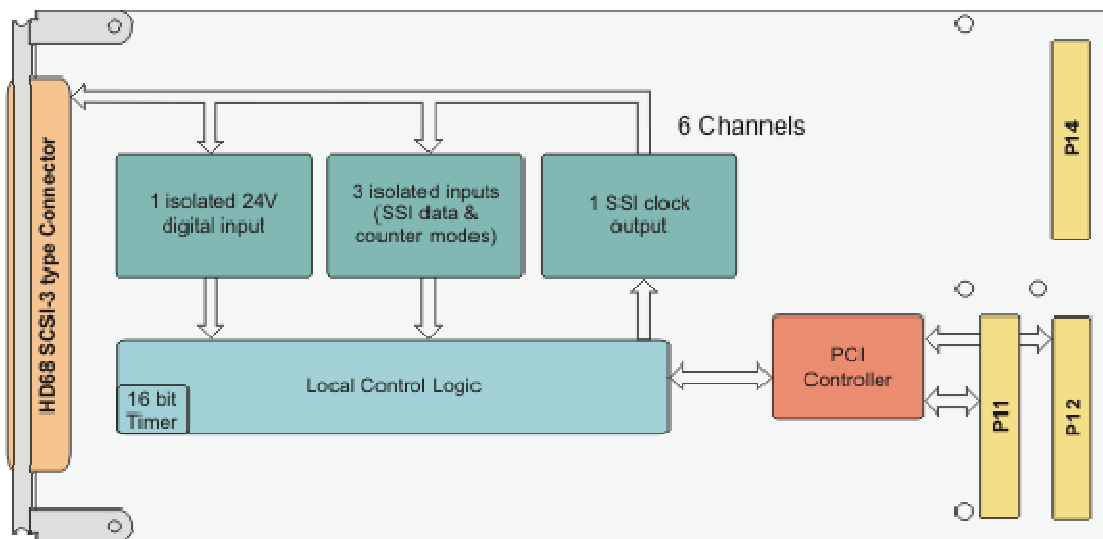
HD68 SCSI-3 type Connector

6 Channels

1 isolated 24V digital input

3 isolated inputs (SSI data & counter modes)

1 SSI clock output

Local Control Logic

16 bit Timer

PCI Controller

P14

P11

P12